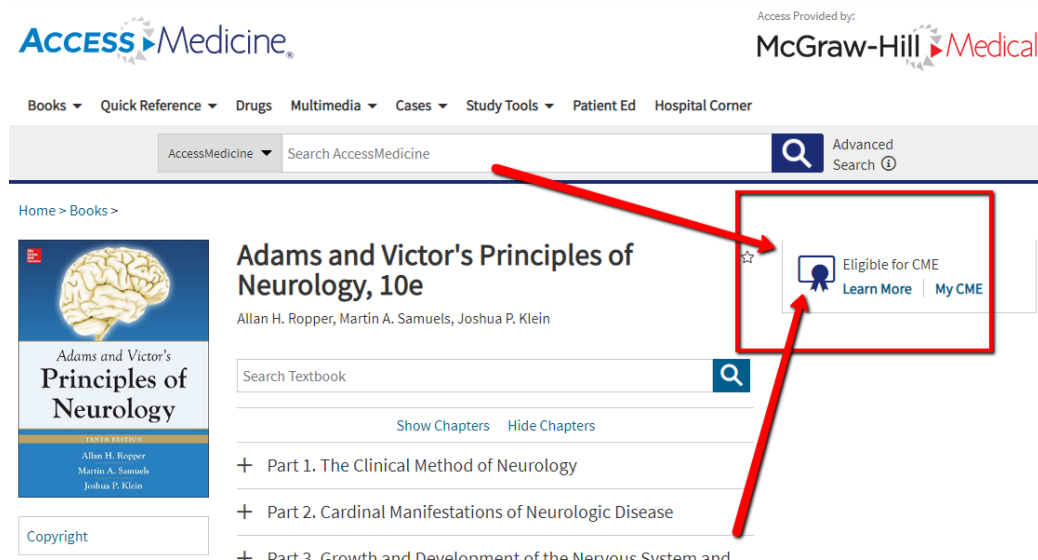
ACCESS Medicine

Access Provided by:

McGraw-Hill Medical

Books Quick Reference Drugs Multimedia Cases Study Tools Patient Ed Hospital Corner

AccessMedicine Search AccessMedicine Advanced Search

Home > Books >

Adams and Victor's Principles of Neurology

TENTH EDITION

Allan H. Ropper
Martin A. Samuels
Joshua P. Klein

Adams and Victor's Principles of Neurology, 10e

Allan H. Ropper, Martin A. Samuels, Joshua P. Klein

Eligible for CME
Learn More | My CME

Search Textbook

Show Chapters Hide Chapters

+ Part 1. The Clinical Method of Neurology

+ Part 2. Cardinal Manifestations of Neurologic Disease

+ Part 3. Growth and Development of the Nervous System and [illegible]

Copyright